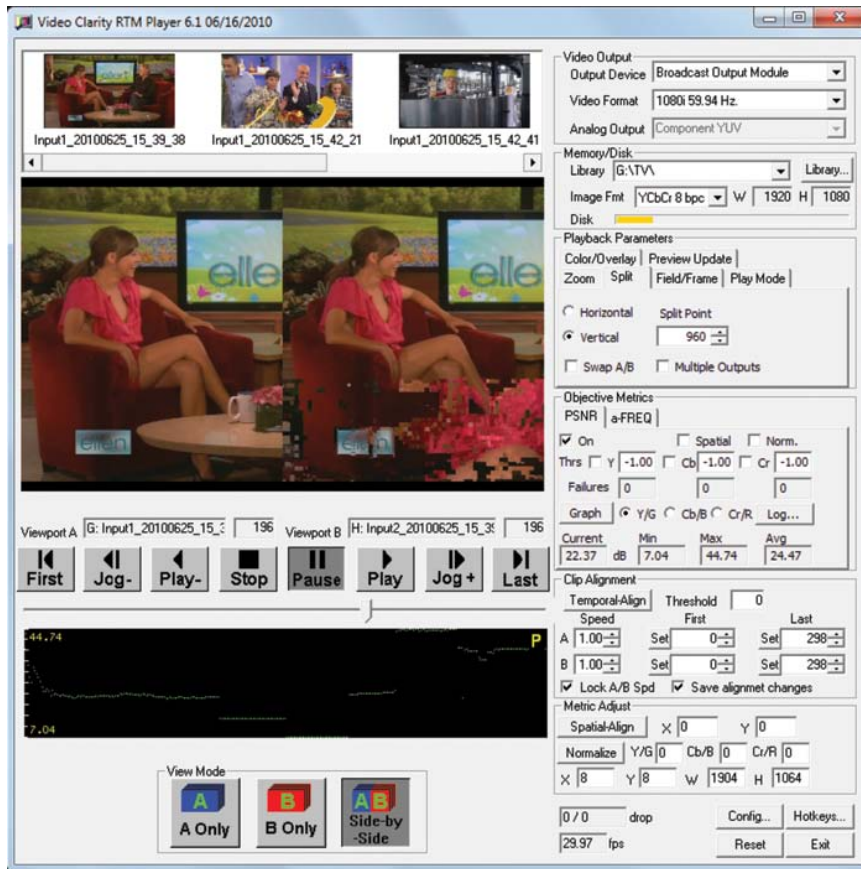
Video Clarity RTM Player 6.1 06/16/2010

Input1_20100625_15_39_38
Input1_20100625_15_42_21
Input1_20100625_15_42_41

Viewport A G: Input1_20100625_15_3 196
Viewport B H: Input2_20100625_15_3 196

First
Jog-
Play-
Stop
Pause
Play
Jog +
Last

44.74
7.04
P

View Mode
A
A Only
B
B Only
AB
Side-by-Side

Video Output
Output Device Broadcast Output Module
Video Format 1080i 59.94 Hz.
Analog Output Component YUV

Memory/Disk
Library G:\TV\
Library...
Image Fmt YCbCr 8 bpc W 1920 H 1080
Disk

Playback Parameters
Color/Overlay
Preview Update
Zoom
Split
Field/Frame
Play Mode
Horizontal
Split Point
Vertical
960
Swap A/B
Multiple Outputs

Objective Metrics
PSNR
a-FREQ
On
Spatial
Norm.
Thrs Y -1.00 Cb -1.00 Cr -1.00
Failures 0 0 0
Graph
Y/G
Cb/B
Cr/R
Log...
Current 22.37 dB
Min 7.04
Max 44.74
Avg 24.47

Clip Alignment
Temporal-Align
Threshold 0
Speed
First
Last
A 1.00 Set 0 Set 298
B 1.00 Set 0 Set 298
Lock A/B Spd
Save alignmet changes

Metric Adjust
Spatial-Align
X 0
Y 0
Normalize
Y/G 0
Cb/B 0
Cr/R 0
X 8
Y 8
W 1904
H 1064

0 / 0 drop
29.97 fps
Config...
Hotkeys...
Reset
Exit